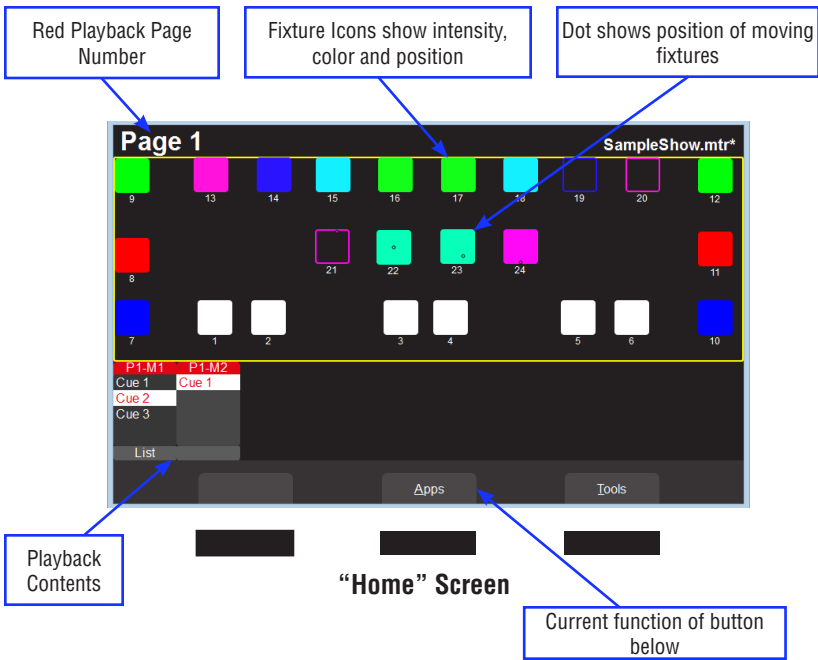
Red Playback Page Number

Fixture Icons show intensity, color and position

Dot shows position of moving fixtures

Page 1

SampleShow.mtr*

9

13

14

15

16

17

18

19

20

12

8

21

22

23

24

11

7

1

2

3

4

5

6

10

| P1-M1 | P1-M2 |
|---|---|
| Cue 1 | Cue 1 |
| Cue 2 | |
| Cue 3 | |

List

Apps

Tools

Playback Contents

“Home” Screen

Current function of button below